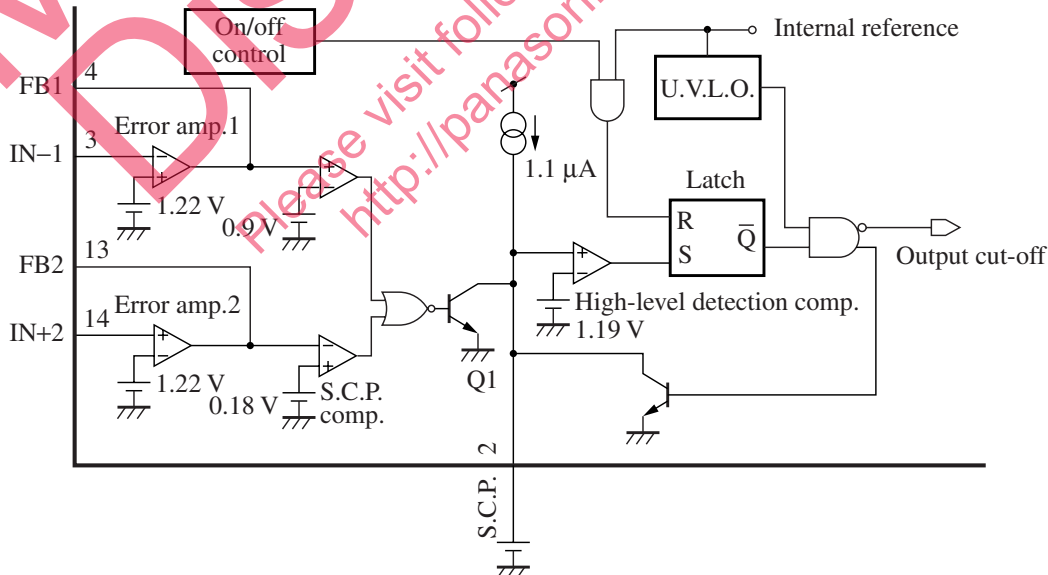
On/off control

Internal reference

FB1 4

U.V.L.O.

IN−1 3

Error amp.1

1.1 μA

1.22 V

0.9 V

Latch

R

S

$\overline{Q}$

Output cut-off

FB2 13

IN+2 14

Error amp.2

High-level detection comp.

1.19 V

1.22 V

0.18 V

S.C.P. comp.

Q1

2

S.C.P.

Please visit following URL http://panasonic